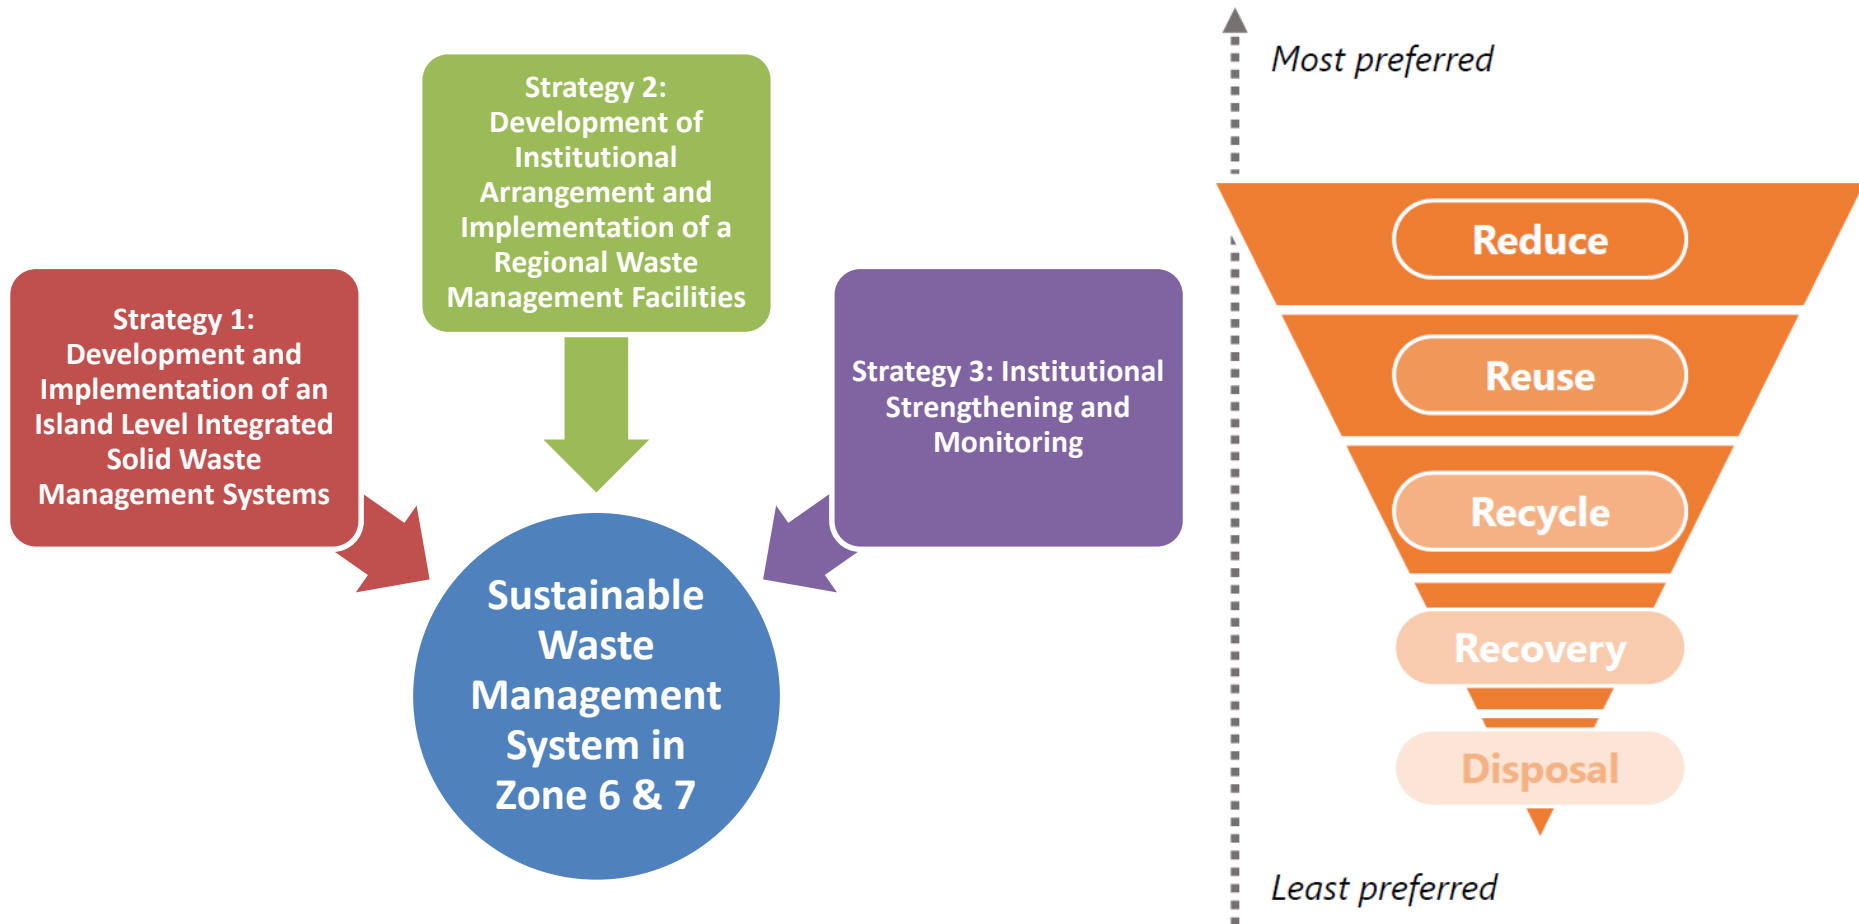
Strategy 2: Development of Institutional Arrangement and Implementation of a Regional Waste Management Facilities

Strategy 1: Development and Implementation of an Island Level Integrated Solid Waste Management Systems

Strategy 3: Institutional Strengthening and Monitoring

Sustainable Waste Management System in Zone 6 & 7

Most preferred

Reduce

Reuse

Recycle

Recovery

Disposal

Least preferred